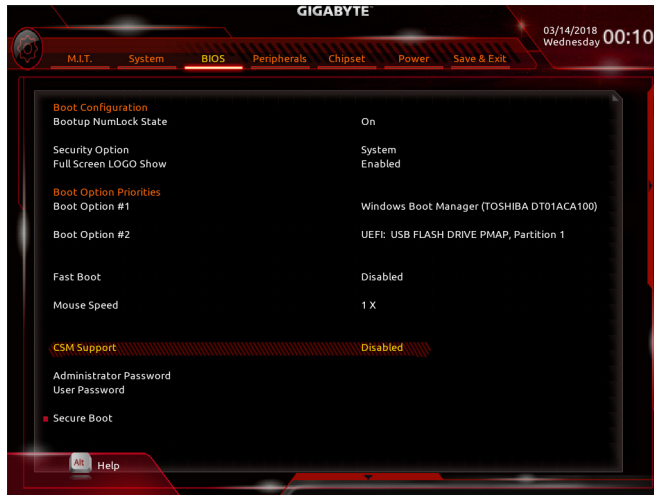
GIGABYTE

03/14/2018
Wednesday 00:10

M.I.T. System BIOS Peripherals Chipset Power Save & Exit

Boot Configuration
Bootup NumLock State On

Security Option System
Full Screen LOGO Show Enabled

Boot Option Priorities
Boot Option #1 Windows Boot Manager (TOSHIBA DT01ACA100)

Boot Option #2 UEFI: USB FLASH DRIVE PMAP, Partition 1

Fast Boot Disabled

Mouse Speed 1 X

CSM Support Disabled

Administrator Password
User Password

Secure Boot

Alt Help